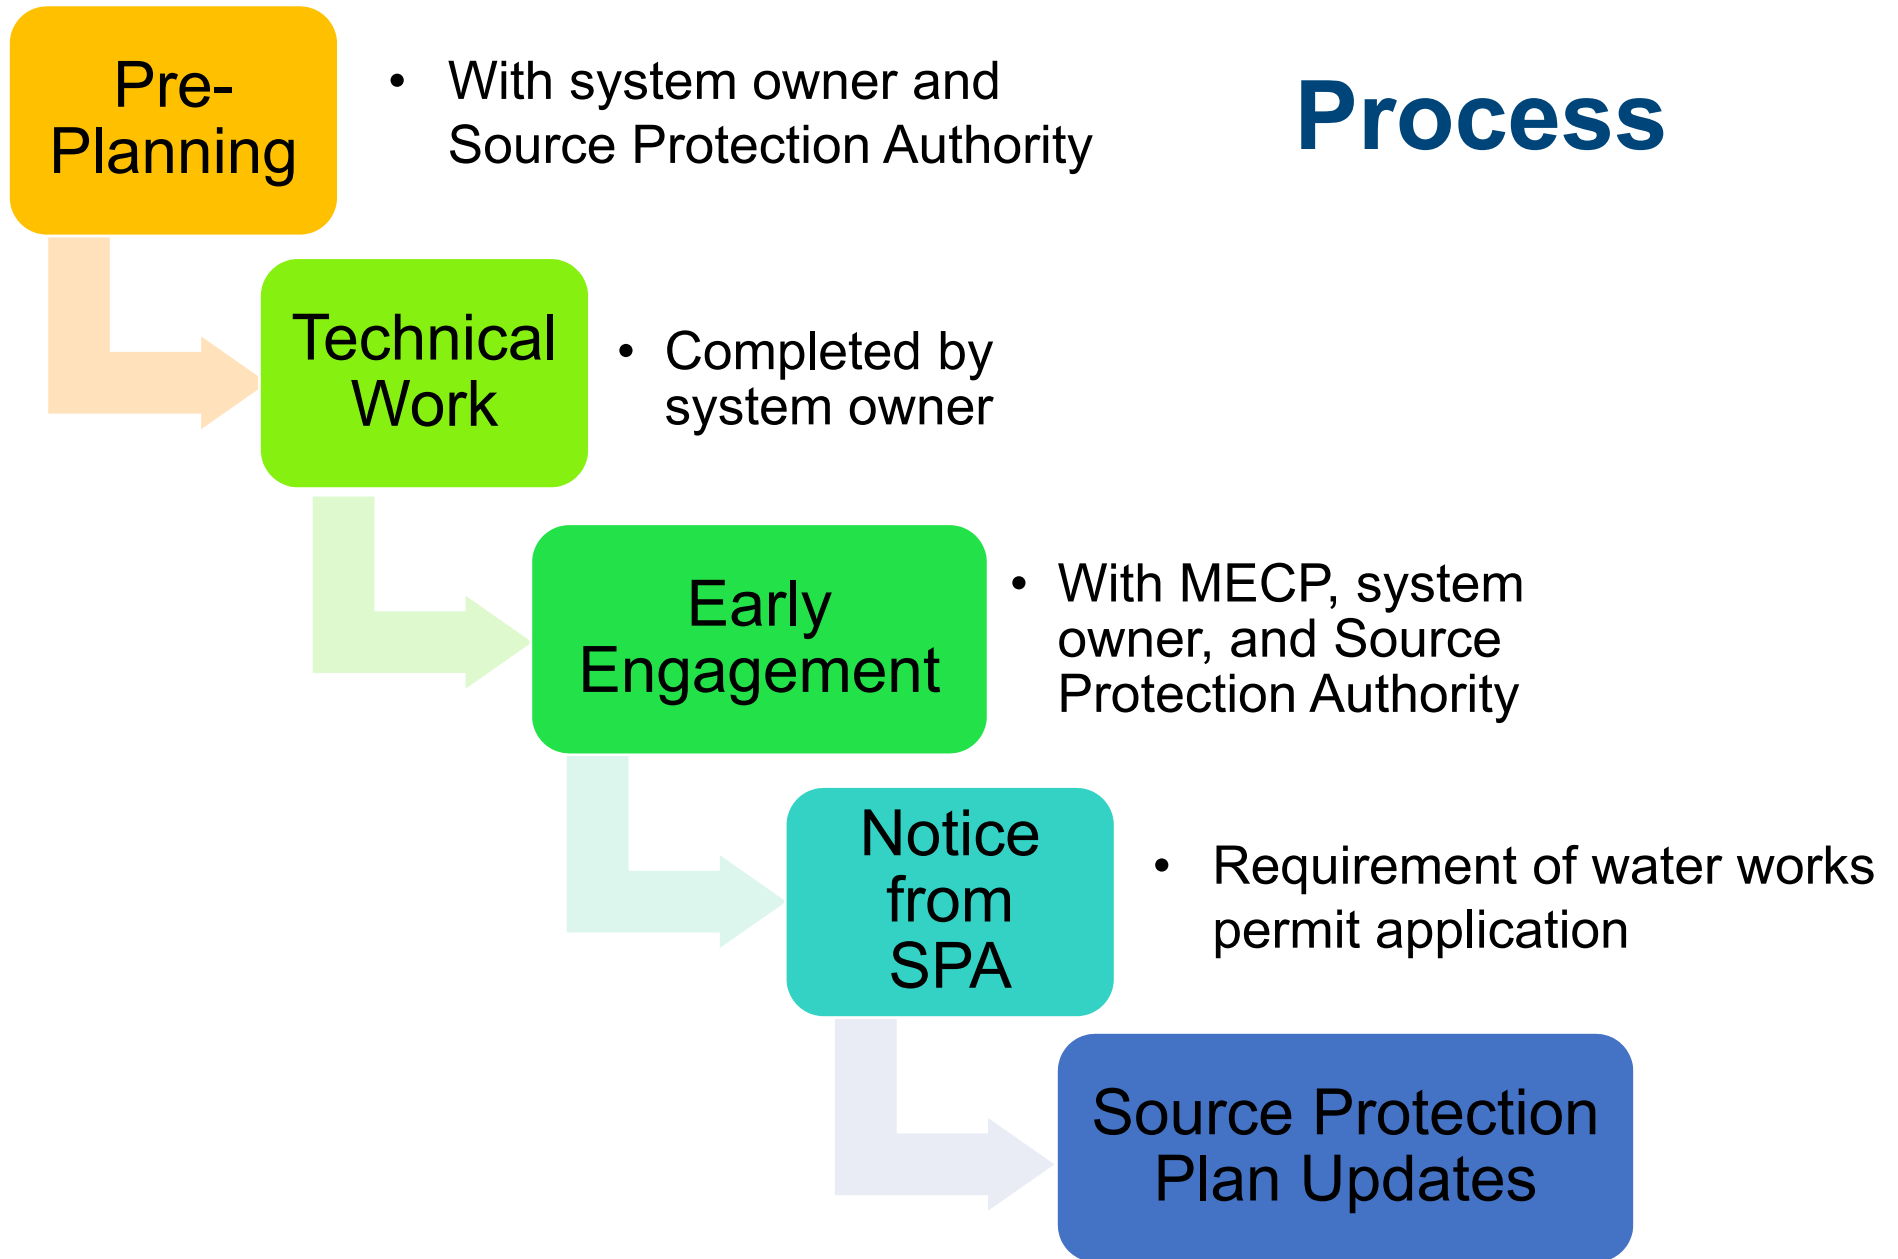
Process

Pre-Planning

• With system owner and Source Protection Authority

Technical Work

• Completed by system owner

Early Engagement

• With MECP, system owner, and Source Protection Authority

Notice from SPA

• Requirement of water works permit application

Source Protection Plan Updates